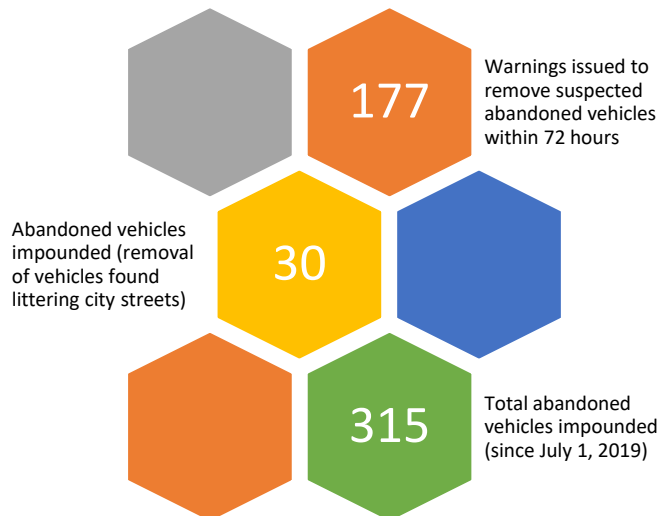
177

Warnings issued to remove suspected abandoned vehicles within 72 hours

Abandoned vehicles impounded (removal of vehicles found littering city streets)

30

315

Total abandoned vehicles impounded (since July 1, 2019)